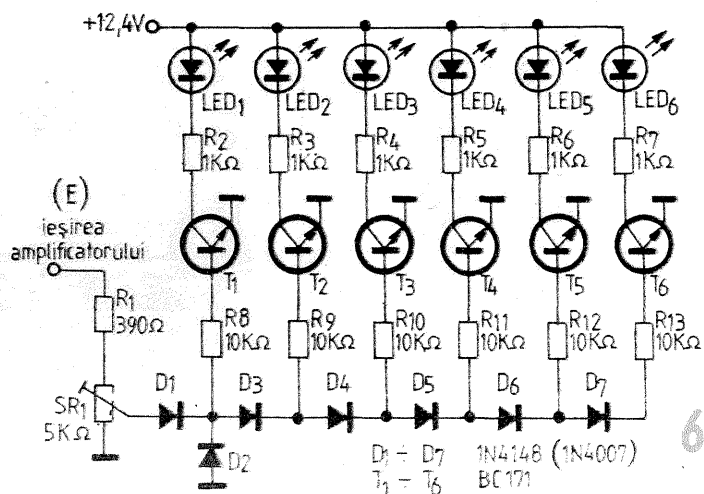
+12,4V

LED$_1$ LED$_2$ LED$_3$ LED$_4$ LED$_5$ LED$_6$

R$_2$ 1KΩ R$_3$ 1KΩ R$_4$ 1KΩ R$_5$ 1KΩ R$_6$ 1KΩ R$_7$ 1KΩ

(E)
ieșirea amplificatorului

T$_1$ T$_2$ T$_3$ T$_4$ T$_5$ T$_6$

R$_1$ 390Ω

R8 10KΩ R9 10KΩ R10 10KΩ R11 10KΩ R12 10KΩ R13 10KΩ

SR$_1$ 5KΩ

D1 D3 D4 D5 D6 D$_7$

D2

D$_1$ ÷ D$_7$ 1N4148 (1N4007)
T$_1$ ÷ T$_6$ BC171

6